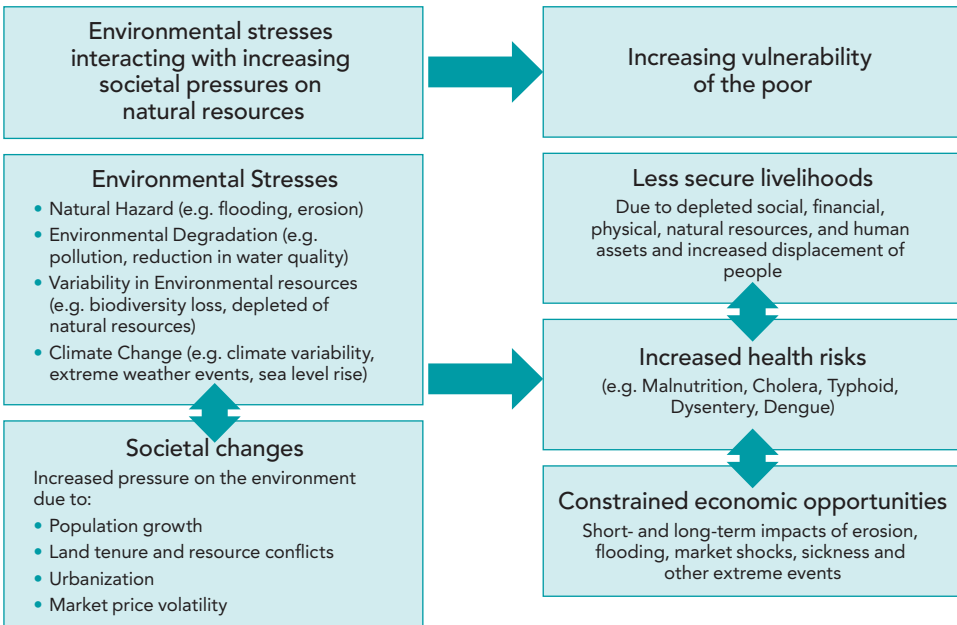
Environmental stresses interacting with increasing societal pressures on natural resources

Increasing vulnerability of the poor

Environmental Stresses
• Natural Hazard (e.g. flooding, erosion)
• Environmental Degradation (e.g. pollution, reduction in water quality)
• Variability in Environmental resources (e.g. biodiversity loss, depleted of natural resources)
• Climate Change (e.g. climate variability, extreme weather events, sea level rise)

Societal changes
Increased pressure on the environment due to:
• Population growth
• Land tenure and resource conflicts
• Urbanization
• Market price volatility

Less secure livelihoods
Due to depleted social, financial, physical, natural resources, and human assets and increased displacement of people

Increased health risks
(e.g. Malnutrition, Cholera, Typhoid, Dysentery, Dengue)

Constrained economic opportunities
Short- and long-term impacts of erosion, flooding, market shocks, sickness and other extreme events